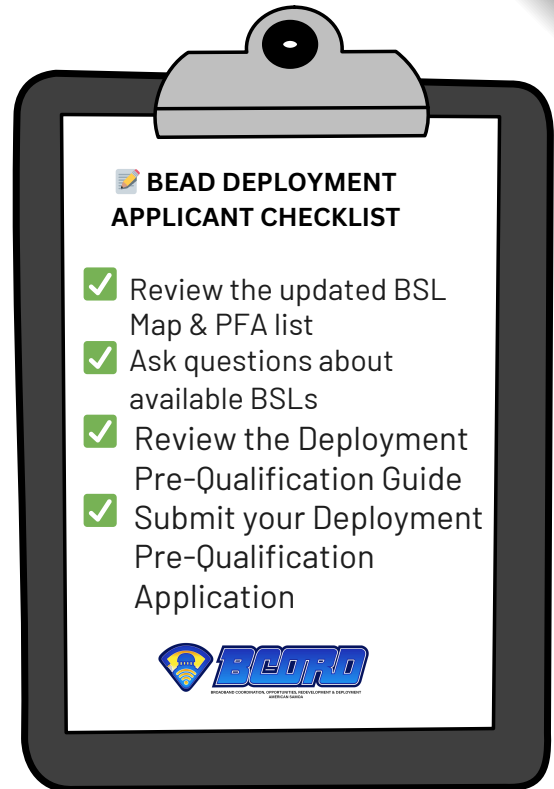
BEAD DEPLOYMENT APPLICANT CHECKLIST

Review the updated BSL Map & PFA list

Ask questions about available BSLs

Review the Deployment Pre-Qualification Guide

Submit your Deployment Pre-Qualification Application

BCORD

BROADBAND COORDINATION, OPPORTUNITIES, REDEVELOPMENT & DEPLOYMENT AMERICAN SAMOA